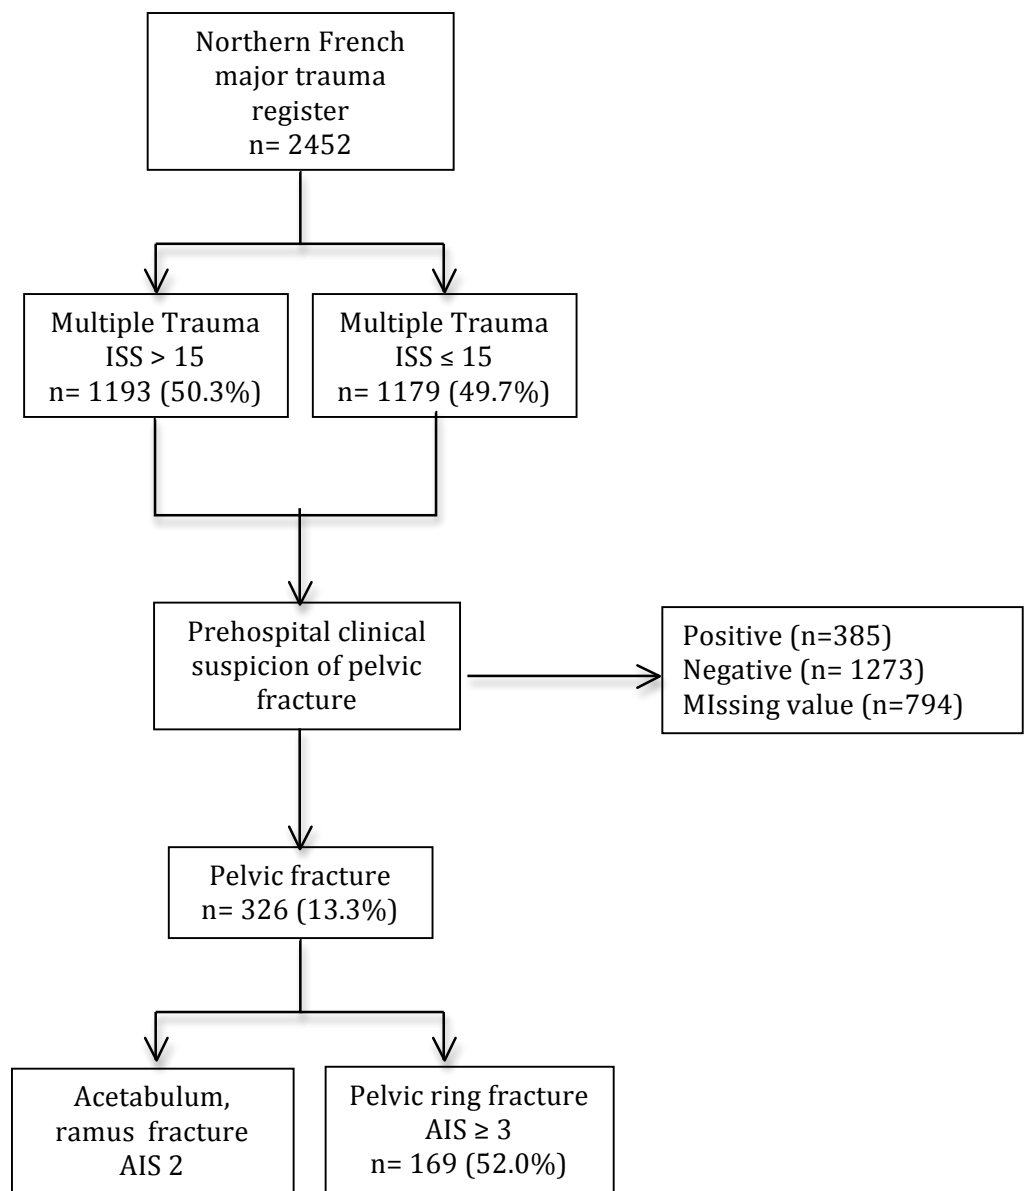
Northern French major trauma register
n= 2452

Multiple Trauma
ISS > 15
n= 1193 (50.3%)

Multiple Trauma
ISS ≤ 15
n= 1179 (49.7%)

Prehospital clinical suspicion of pelvic fracture

Positive (n=385)
Negative (n= 1273)
MIssing value (n=794)

Pelvic fracture
n= 326 (13.3%)

Acetabulum, ramus fracture
AIS 2

Pelvic ring fracture
AIS ≥ 3
n= 169 (52.0%)